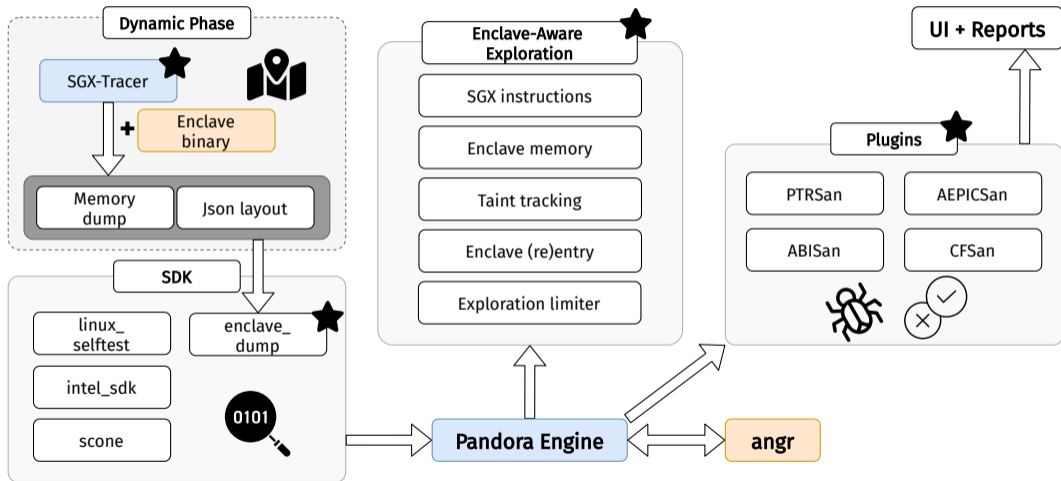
Dynamic Phase

SGX-Tracer

+ Enclave binary

Memory dump

Json layout

SDK

linux_ selftest

enclave_ dump

intel_sdk

scone

0101

Enclave-Aware Exploration

SGX instructions

Enclave memory

Taint tracking

Enclave (re)entry

Exploration limiter

Pandora Engine

angr

UI + Reports

Plugins

PTRSan

AEPICSan

ABISan

CFSan